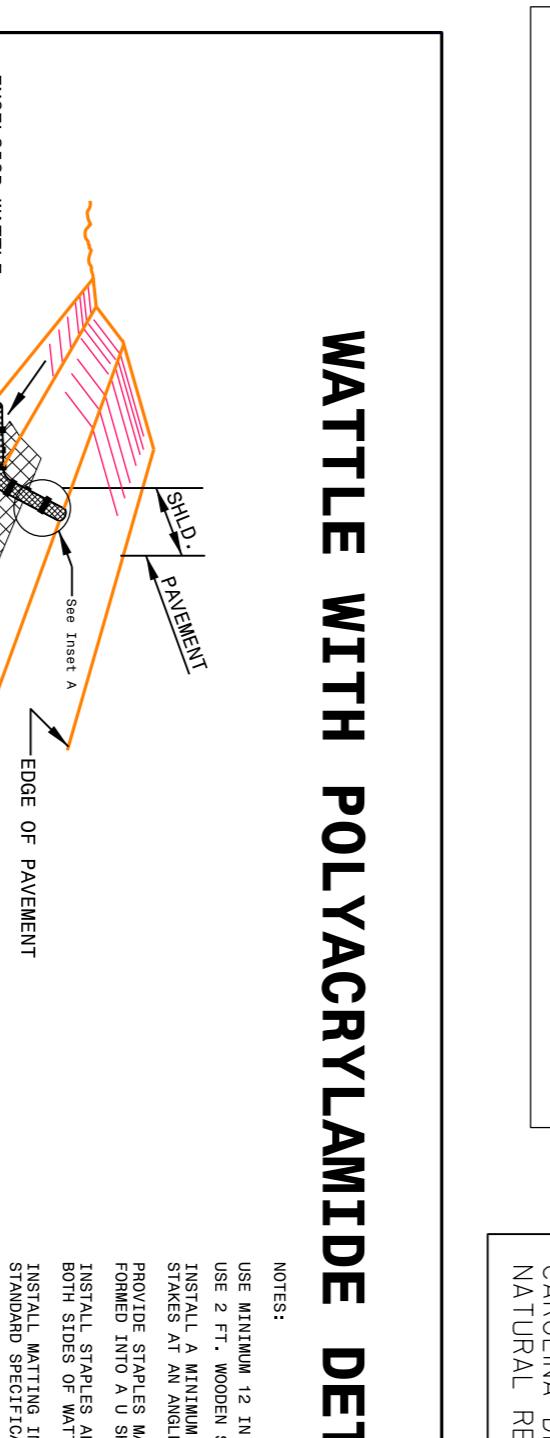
WATTLE WITH POLYACRYLAMIDE DET

SHLD.

PAVEMENT

See Inset A

EDGE OF PAVEMENT

NOTES:

USE MINIMUM 12 IN

USE 2 FT. WOODEN S

INSTALL A MINIMUM
STAKES AT AN ANGL

PROVIDE STAPLES MA
FORMED INTO A U SH

INSTALL STAPLES AL
BOTH SIDES OF WAT

INSTALL MATTING IN
STANDARD SPECIFIC

NATURAL RE
CAROLINA D